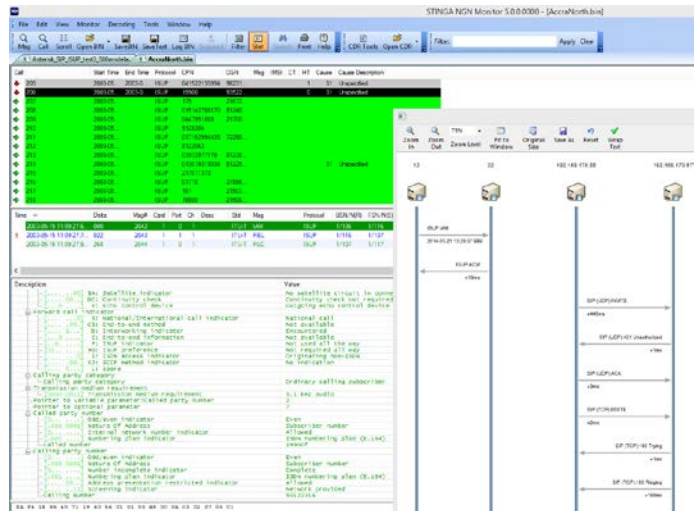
STINGA NGN Monitor 5.0.0.0000 - [AccraNorth.bin]

File Edit View Monitor Decoding Tools Window Help

Msg Call Scroll Open BIN Save BIN Save text Log BIN Filter Wait Print Help CDR Tools Open CDR

Filter: Apply Clear

Asterisk_SIP_ISUP_test3_500smoke... AccraNorth.bin

| Call | Start Time | End Time | Protocol | CPN | CGPN | Msg | HSG | CT | HT | Cause | Cause Description |
|---|---|---|---|---|---|---|---|---|---|---|---|
| 205 | 2003-05 | 2003-0 | ISUP | 0415221 | 58221 | | | | | 31 | Unspecified |
| 206 | 2003-05 | 2003-0 | ISUP | 15900 | 93522 | | | | C | 31 | Unspecified |
| 207 | 2003-05 | | ISUP | | | | | | | | |
| 208 | 2003-05 | | ISUP | | | | | | | | |
| 209 | 2003-05 | | ISUP | | | | | | | | |
| 210 | 2003-05 | | ISUP | | | | | | | | |
| 211 | 2003-05 | | ISUP | | | | | | | | |
| 212 | 2003-05 | | ISUP | | | | | | | | |
| 213 | 2003-05 | | ISUP | | | | | | | 31 | Unspecified |
| 214 | 2003-05 | | ISUP | | | | | | | | |
| 215 | 2003-05 | | ISUP | | | | | | | | |
| 216 | 2003-05 | | ISUP | | | | | | | | |
| 217 | 2003-05 | | ISUP | | | | | | | | |
| 218 | 2003-05 | | ISUP | | | | | | | | |

| Time | Data | Msg# | Card | Port | Ch | Direc | Std | Msg | Protocol | SIO/NI/RI | FSN/RI/SI |
|---|---|---|---|---|---|---|---|---|---|---|---|
| 2003-05-15 11:09:21.5 | 880 | 2042 | 1 | 0 | 1 | | ITU-T | IAM | ISUP | 1/136 | 1/176 |
| 2003-05-15 11:09:21.5 | 622 | 2043 | 1 | 0 | 1 | | ITU-T | REL | ISUP | 1/116 | 1/117 |
| 2003-05-15 11:09:21.5 | 268 | 2044 | 1 | 0 | 1 | | ITU-T | RLC | ISUP | 1/116 | 1/117 |

| Description | Value |
|---|---|
| BA: Satellite indicator | No satellite circuit in conne |
| DC: Continuity check | Continuity check not required |
| E: Echo control device | Outgoing echo control device |
| Forward call indicator | |
| A: National/International call indicator | National call |
| CB: End-to-end method | Not available |
| D: Interworking indicator | Encountered |
| E: End-to-end information | Not available |
| F: ISUP indicator | Not used all the way |
| HG: ISUP preference indicator | Not required all way |
| I: ISDN access indicator | Originating non-ISDN |
| KJ: SCCP method indicator | No indication |
| L: spare | |
| Calling party category | |
| Calling party category | Ordinary calling subscriber |
| Transmission medium requirement | |
| Transmission medium requirement | 3.1 kHz audio |
| Pointer to variable parameter(Called party number | 2 |
| Pointer to optional parameter | 7 |
| Called party number | |
| Odd/even indicator | Even |
| Nature of address | Subscriber number |
| Internal network number indicator | Allowed |
| Numbering plan indicator | ISDN numbering plan (E.164) |
| Called number | |
| Calling party number | |
| Odd/even indicator | Even |
| Nature of address | Subscriber number |
| Number incomplete indicator | Complete |
| Numbering plan indicator | ISDN numbering plan (E.164) |
| Address presentation restricted indicator | Allowed |
| Screening indicator | Network provided |
| Calling number | |

Zoom In Zoom Out 75% Zoom Level Fit to Window Original Size Save As Reset Setup Text

ISUP IAM
2014-05-21 11:29:37.880
ISUP ACM
SIP (UDP) INVITE
SIP (UDP) 401 Unauthorized
SIP (UDP) ACK
SIP (TCP) INVITE
SIP (TCP) 100 Trying
SIP (TCP) 180 Ringing